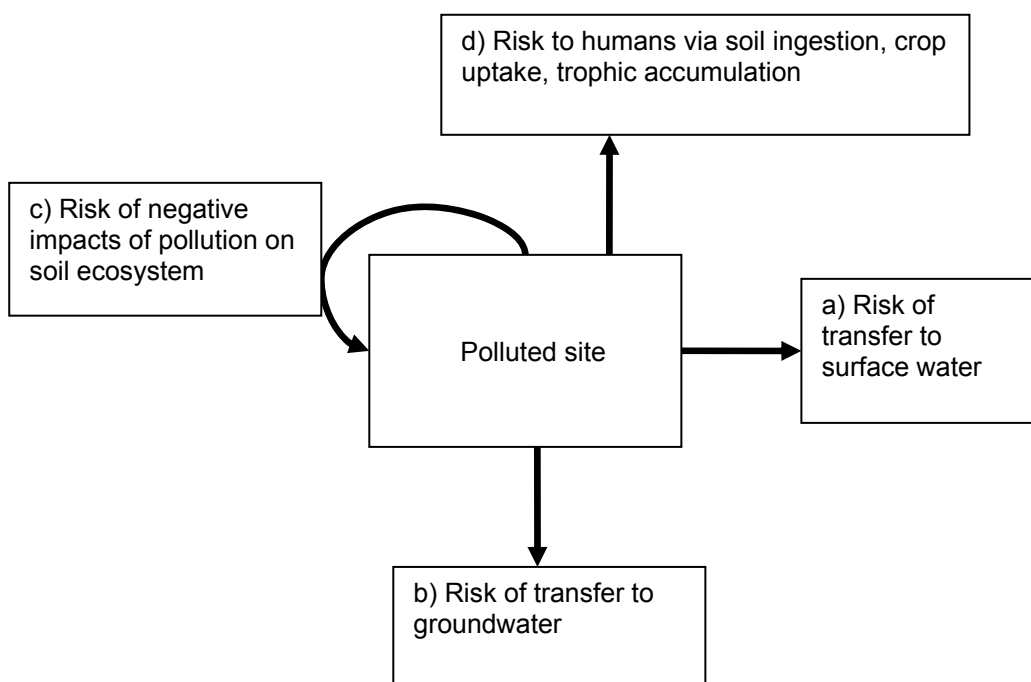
d) Risk to humans via soil ingestion, crop uptake, trophic accumulation

c) Risk of negative impacts of pollution on soil ecosystem

Polluted site

a) Risk of transfer to surface water

b) Risk of transfer to groundwater